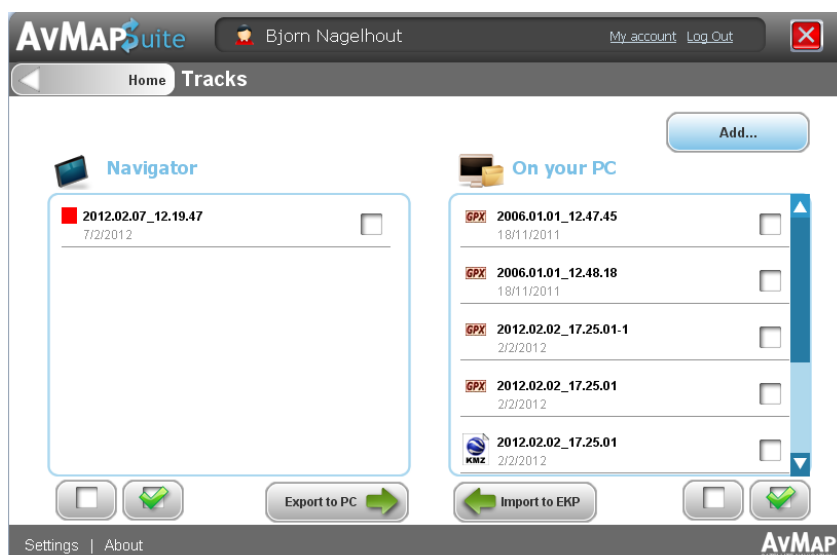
AvMAPSuite

Bjorn Nagelhout

My account Log Out

Home Tracks

Add...

Navigator

2012.02.07_12.19.47
7/2/2012

On your PC

GPX 2006.01.01_12.47.45
18/11/2011

GPX 2006.01.01_12.48.18
18/11/2011

GPX 2012.02.02_17.25.01-1
2/2/2012

GPX 2012.02.02_17.25.01
2/2/2012

KMZ 2012.02.02_17.25.01
2/2/2012

Export to PC

Import to EKP

Settings | About

AvMAP